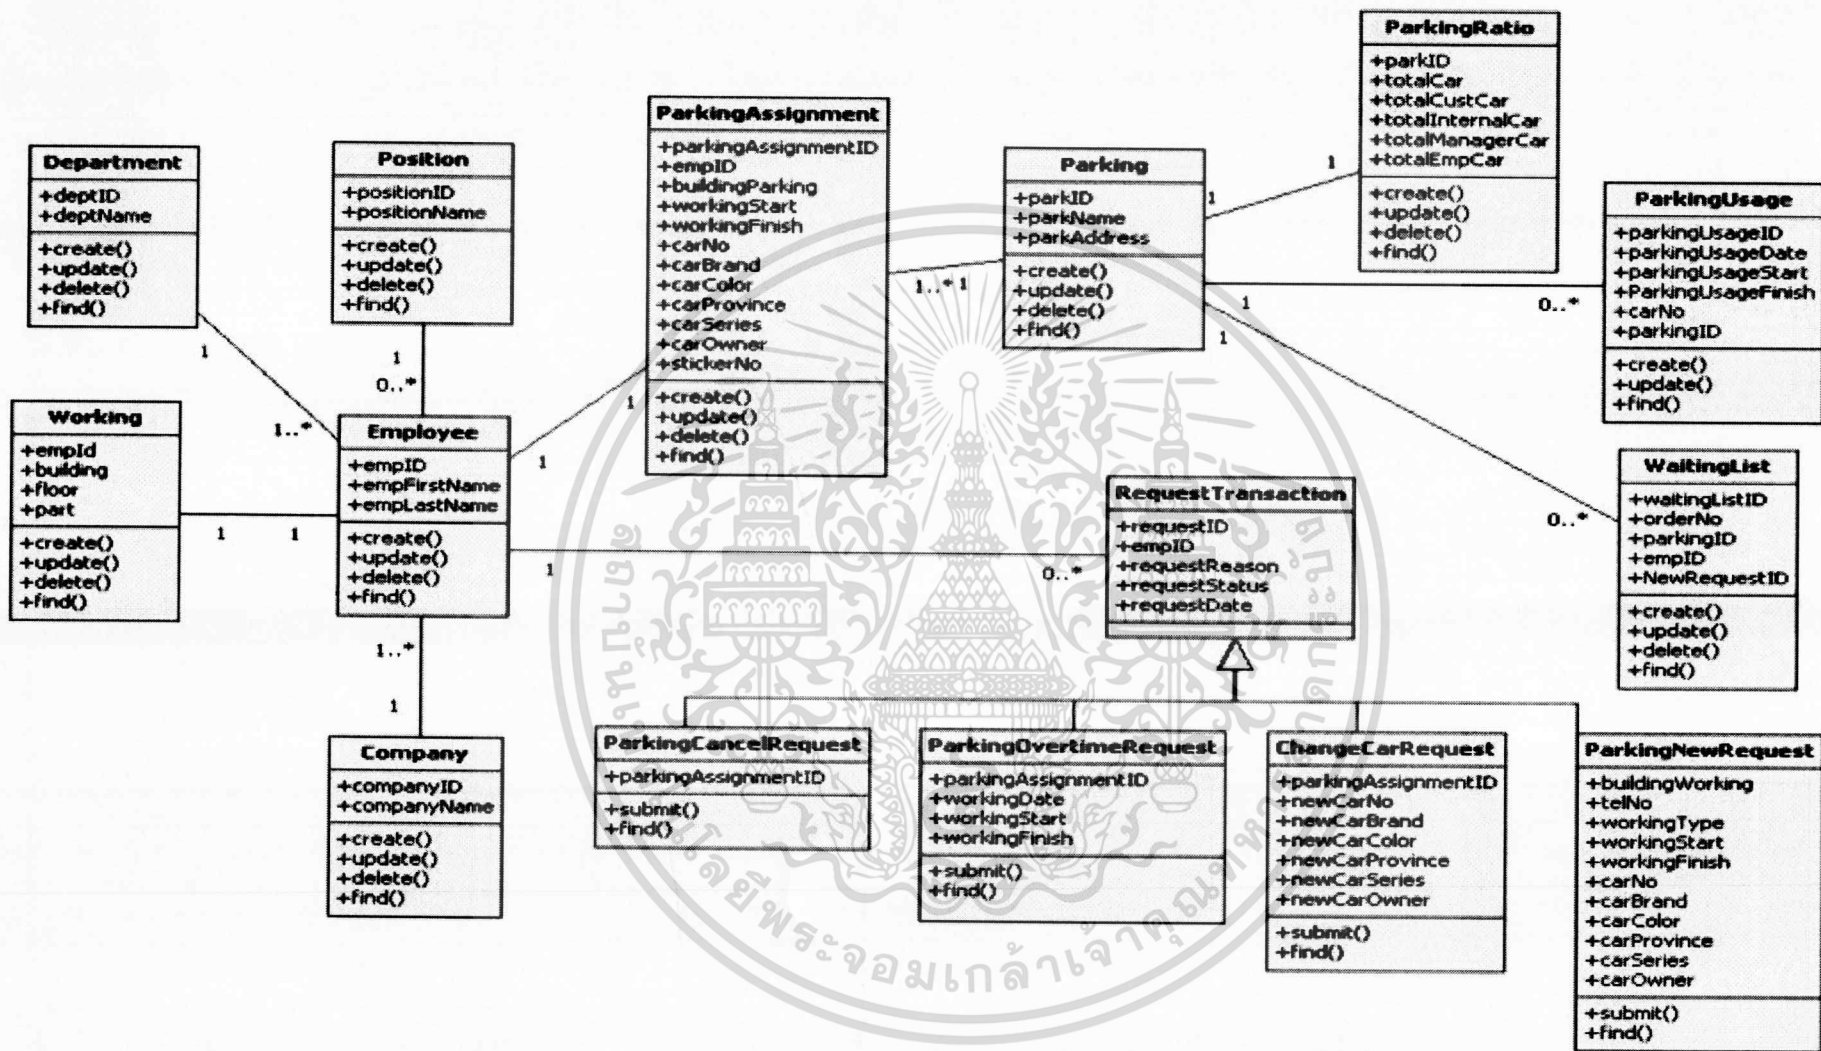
Department
+deptID
+deptName
+create()
+update()
+delete()
+find()

Position
+positionID
+positionName
+create()
+update()
+delete()
+find()

ParkingAssignment
+parkingAssignmentID
+empID
+buildingParking
+workingStart
+workingFinish
+carNo
+carBrand
+carColor
+carProvince
+carSeries
+carOwner
+stickerNo
+create()
+update()
+delete()
+find()

Parking
+parkID
+parkName
+parkAddress
+create()
+update()
+delete()
+find()

ParkingRatio
+parkID
+totalCar
+totalCustCar
+totalInternalCar
+totalManagerCar
+totalEmpCar
+create()
+update()
+delete()
+find()

ParkingUsage
+parkingUsageID
+parkingUsageDate
+parkingUsageStart
+ParkingUsageFinish
+carNo
+parkingID
+create()
+update()
+find()

Working
+empId
+building
+floor
+part
+create()
+update()
+delete()
+find()

Employee
+empID
+empFirstName
+empLastName
+create()
+update()
+delete()
+find()

RequestTransaction
+requestID
+empID
+requestReason
+requestStatus
+requestDate

WaitingList
+waitingListID
+orderNo
+parkingID
+empID
+NewRequestID
+create()
+update()
+delete()
+find()

Company
+companyID
+companyName
+create()
+update()
+delete()
+find()

ParkingCancelRequest
+parkingAssignmentID
+submit()
+find()

ParkingOvertimeRequest
+parkingAssignmentID
+workingDate
+workingStart
+workingFinish
+submit()
+find()

ChangeCarRequest
+parkingAssignmentID
+newCarNo
+newCarBrand
+newCarColor
+newCarProvince
+newCarSeries
+newCarOwner
+submit()
+find()

ParkingNewRequest
+buildingWorking
+telNo
+workingType
+workingStart
+workingFinish
+carNo
+carBrand
+carColor
+carProvince
+carSeries
+carOwner
+submit()
+find()

1 1..* 1 0..* 1 1 1 1 1..* 1 1 1 1 0..* 1 0..* 1 0..* 1..* 1 1 1

วิทยาลัยพระจอมเกล้าเจ้าคุณทหาร